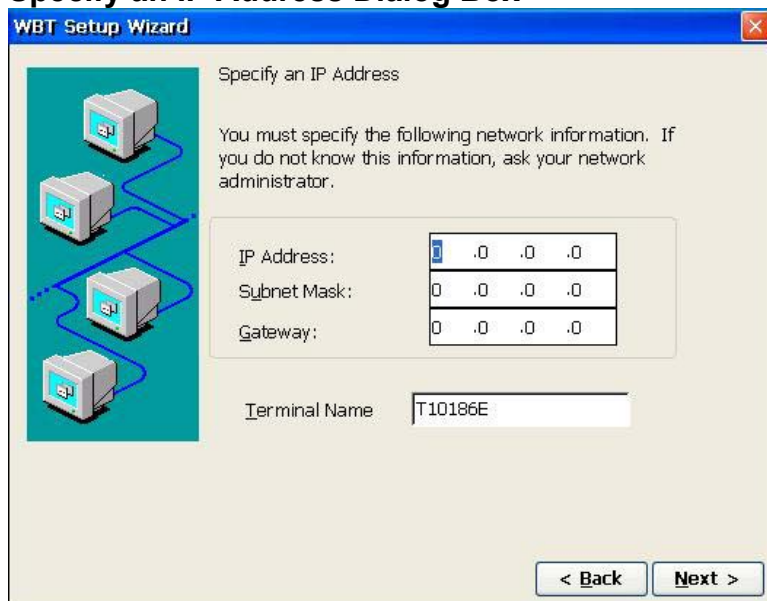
Specify an IP Address Dialog Box

WBT Setup Wizard

Specify an IP Address

You must specify the following network information. If you do not know this information, ask your network administrator.

IP Address: 0 .0 .0 .0
Subnet Mask: 0 .0 .0 .0
Gateway: 0 .0 .0 .0

Terminal Name T10186E

< Back Next >